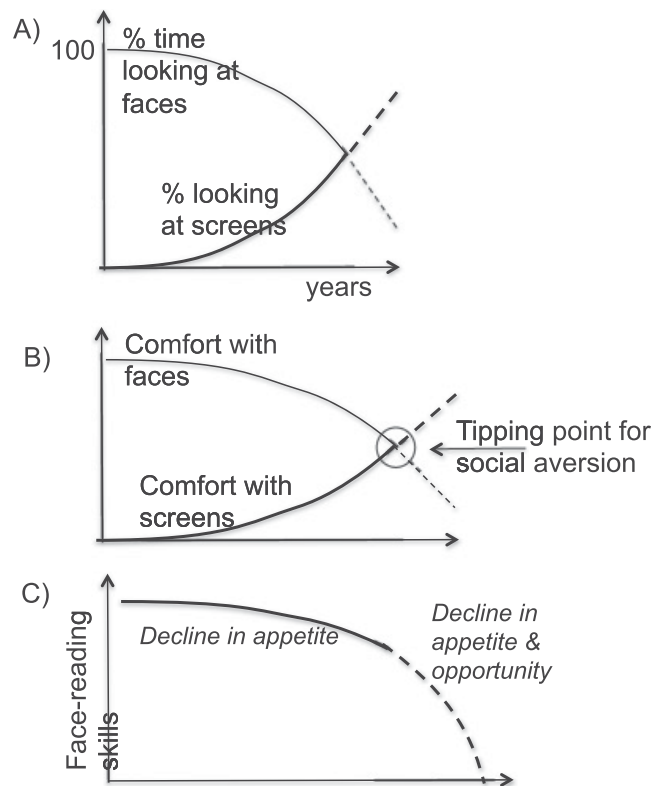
A)

100

% time looking at faces

% looking at screens

years

B)

Comfort with faces

Comfort with screens

Tipping point for social aversion

C)

Face-reading skills

Decline in appetite

Decline in appetite & opportunity